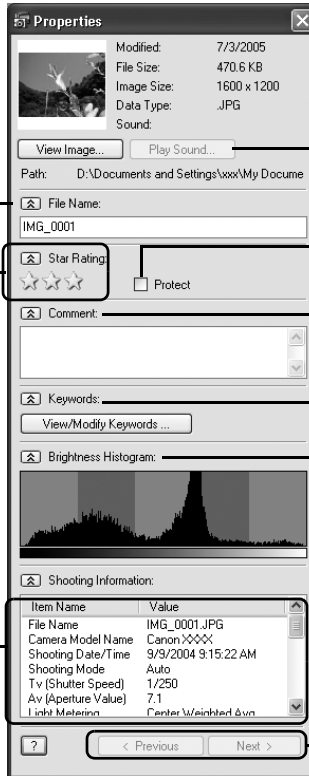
Properties

Modified: 7/3/2005
File Size: 470.6 KB
Image Size: 1600 x 1200
Data Type: .JPG
Sound:

View Image... Play Sound...

Path: D:\Documents and Settings\xxx\My Docume

File Name:
IMG_0001

Star Rating:

Protect

Comment:

Keywords:
View/Modify Keywords ...

Brightness Histogram:

Shooting Information:

| Item Name | Value |
|---|---|
| File Name | IMG_0001.JPG |
| Camera Model Name | Canon XXXX |
| Shooting Date/Time | 9/9/2004 9:15:22 AM |
| Shooting Mode | Auto |
| Tv (Shutter Speed) | 1/250 |
| Av (Aperture Value) | 7.1 |
| Light Metering | Center Weighted Avg |

?
< Previous Next >